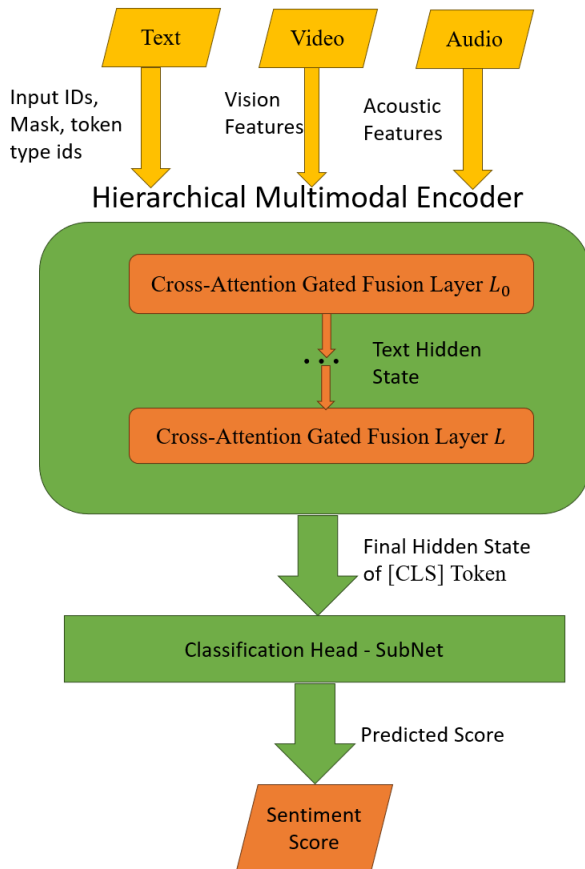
Text

Video

Audio

Input IDs, Mask, token type ids

Vision Features

Acoustic Features

Hierarchical Multimodal Encoder

Cross-Attention Gated Fusion Layer $L_0$

Text Hidden State

Cross-Attention Gated Fusion Layer $L$

Final Hidden State of [CLS] Token

Classification Head - SubNet

Predicted Score

Sentiment Score